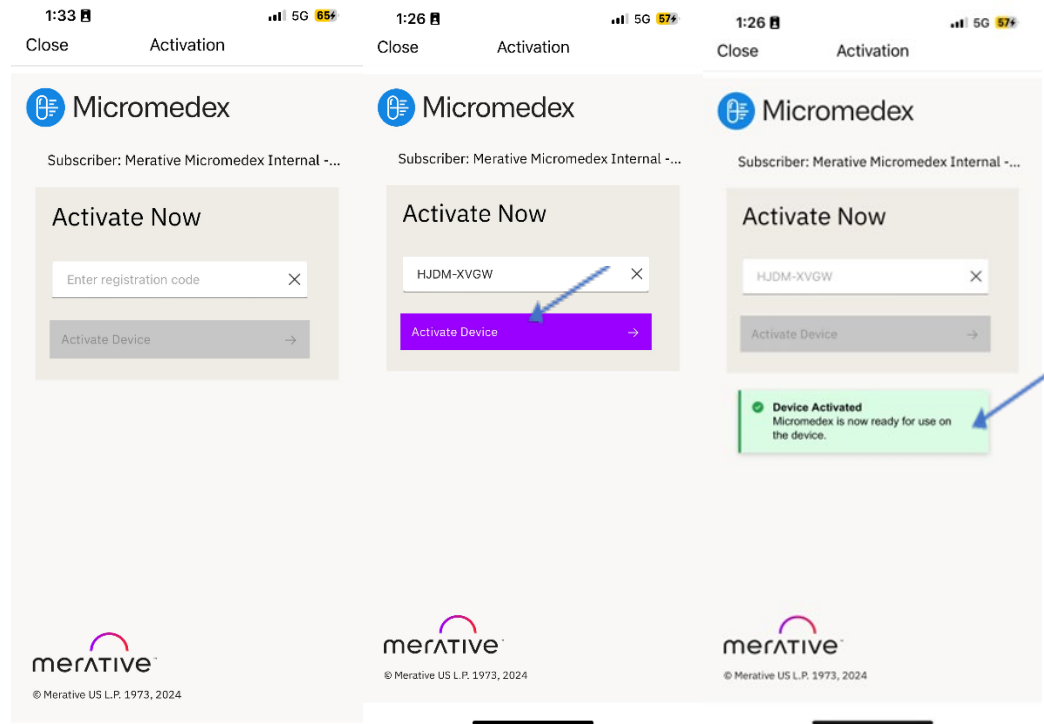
1:33 5G 65

Close Activation

Micromedex

Subscriber: Merative Micromedex Internal -...

Activate Now

Enter registration code

Activate Device →

merative

© Merative US L.P. 1973, 2024

1:26 5G 57

Close Activation

Micromedex

Subscriber: Merative Micromedex Internal -...

Activate Now

HJDM-XVGW

Activate Device →

merative

© Merative US L.P. 1973, 2024

1:26 5G 57

Close Activation

Micromedex

Subscriber: Merative Micromedex Internal -...

Activate Now

HJDM-XVGW

Activate Device →

Device Activated
Micromedex is now ready for use on the device.

merative

© Merative US L.P. 1973, 2024